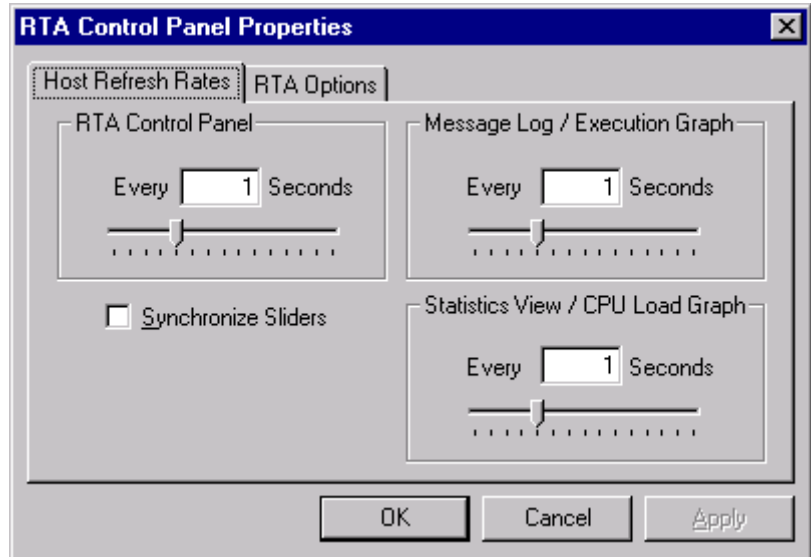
RTA Control Panel Properties

Host Refresh Rates
RTA Options

RTA Control Panel
Every 1 Seconds

Synchronize Sliders

Message Log / Execution Graph
Every 1 Seconds

Statistics View / CPU Load Graph
Every 1 Seconds

OK
Cancel
Apply